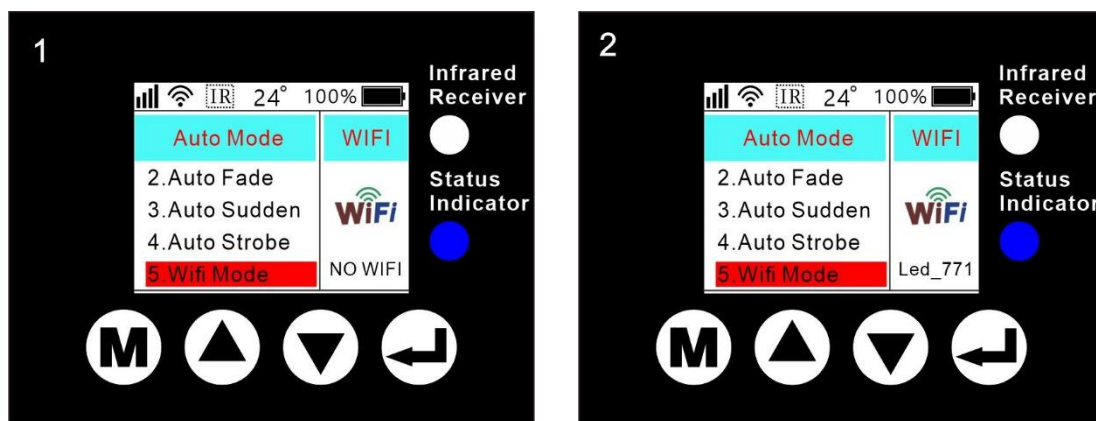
1

IR 24° 100%

Auto Mode

WIFI

2.Auto Fade

3.Auto Sudden

4.Auto Strobe

5.Wifi Mode

WiFi

NO WIFI

Infrared Receiver

Status Indicator

M

2

IR 24° 100%

Auto Mode

WIFI

2.Auto Fade

3.Auto Sudden

4.Auto Strobe

5.Wifi Mode

WiFi

Led_771

Infrared Receiver

Status Indicator

M